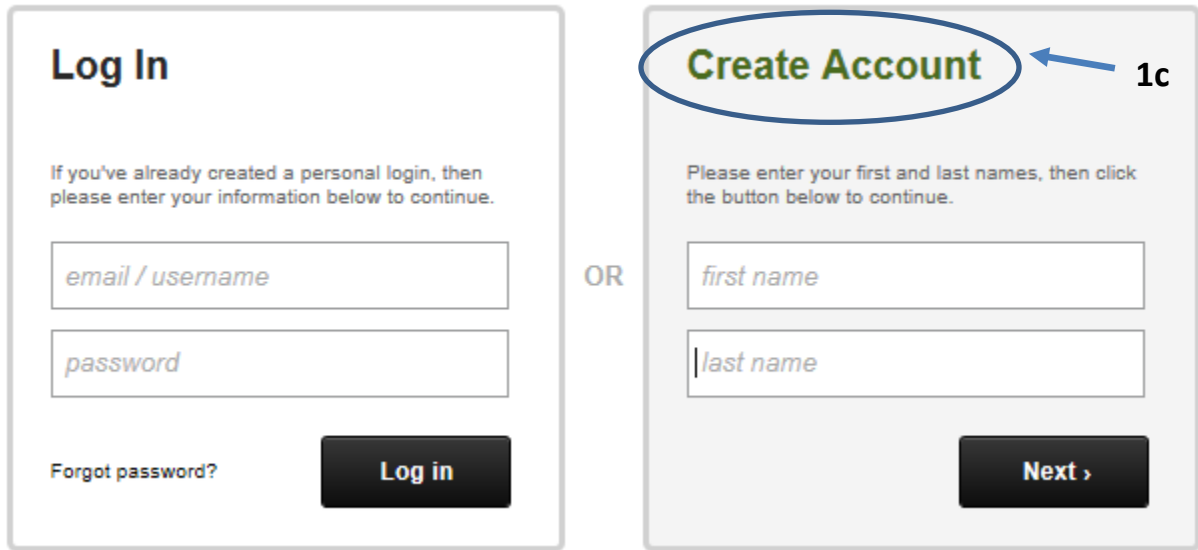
Log In

If you've already created a personal login, then please enter your information below to continue.

email / username

password

Forgot password?

Log in

OR

Create Account

1c

Please enter your first and last names, then click the button below to continue.

first name

last name

Next ›